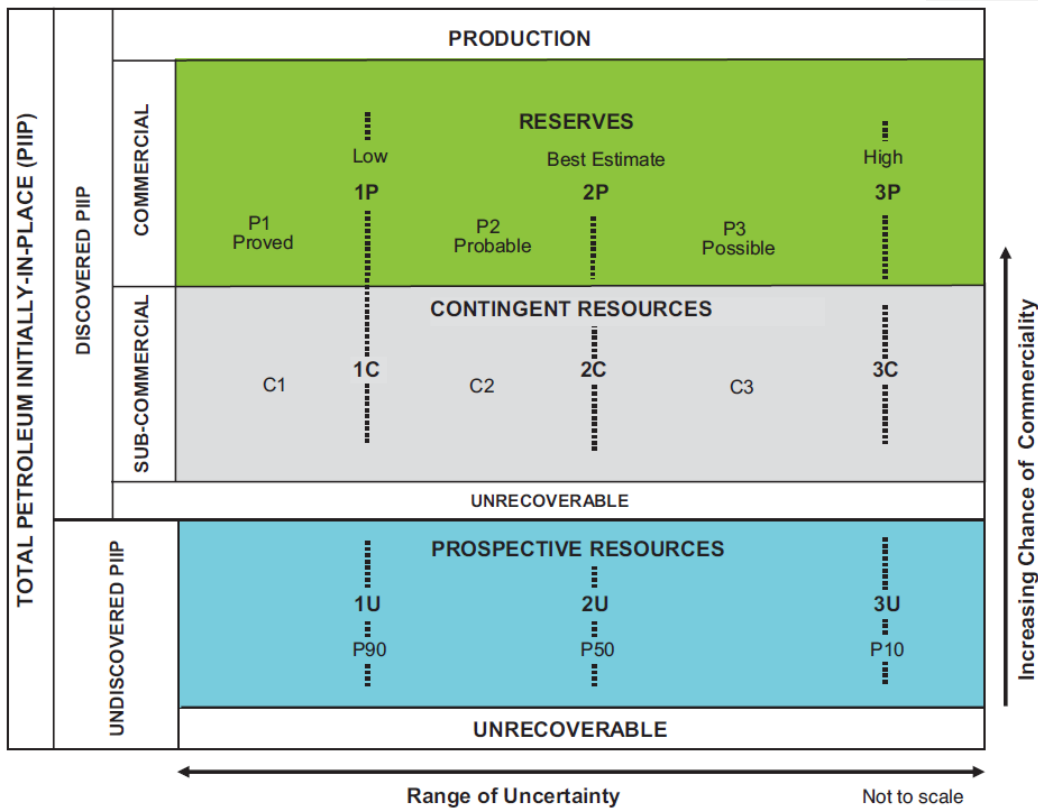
TOTAL PETROLEUM INITIALLY-IN-PLACE (PIIP)

DISCOVERED PIIP

COMMERCIAL

PRODUCTION

RESERVES

Low

Best Estimate

High

1P

2P

3P

P1
Proved

P2
Probable

P3
Possible

SUB-COMMERCIAL

CONTINGENT RESOURCES

C1

1C

C2

2C

C3

3C

UNRECOVERABLE

UNDISCOVERED PIIP

PROSPECTIVE RESOURCES

1U

2U

3U

P90

P50

P10

UNRECOVERABLE

Increasing Chance of Commerciality

Range of Uncertainty

Not to scale